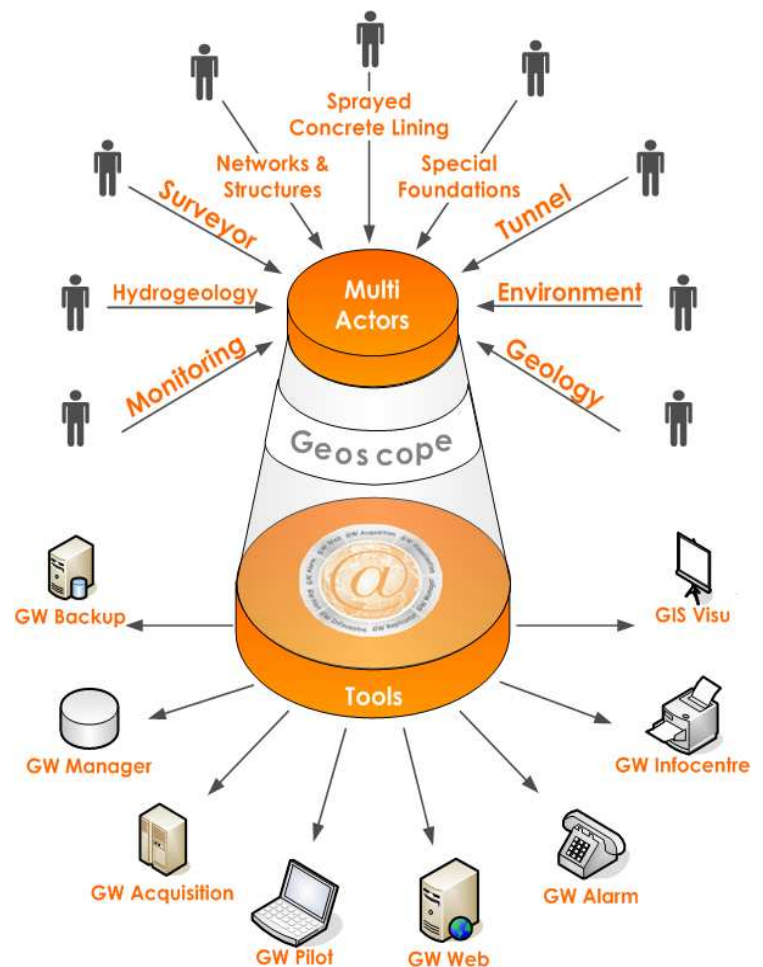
Sprayed Concrete Lining

Networks & Structures

Special Foundations

Surveyor

Tunnel

Hydrogeology

Multi Actors

Environment

Monitoring

Geology

Geoscope

GW Backup

GIS Visu

Tools

GW Manager

GW Infocentre

GW Acquisition

GW Alarm

GW Pilot

GW Web